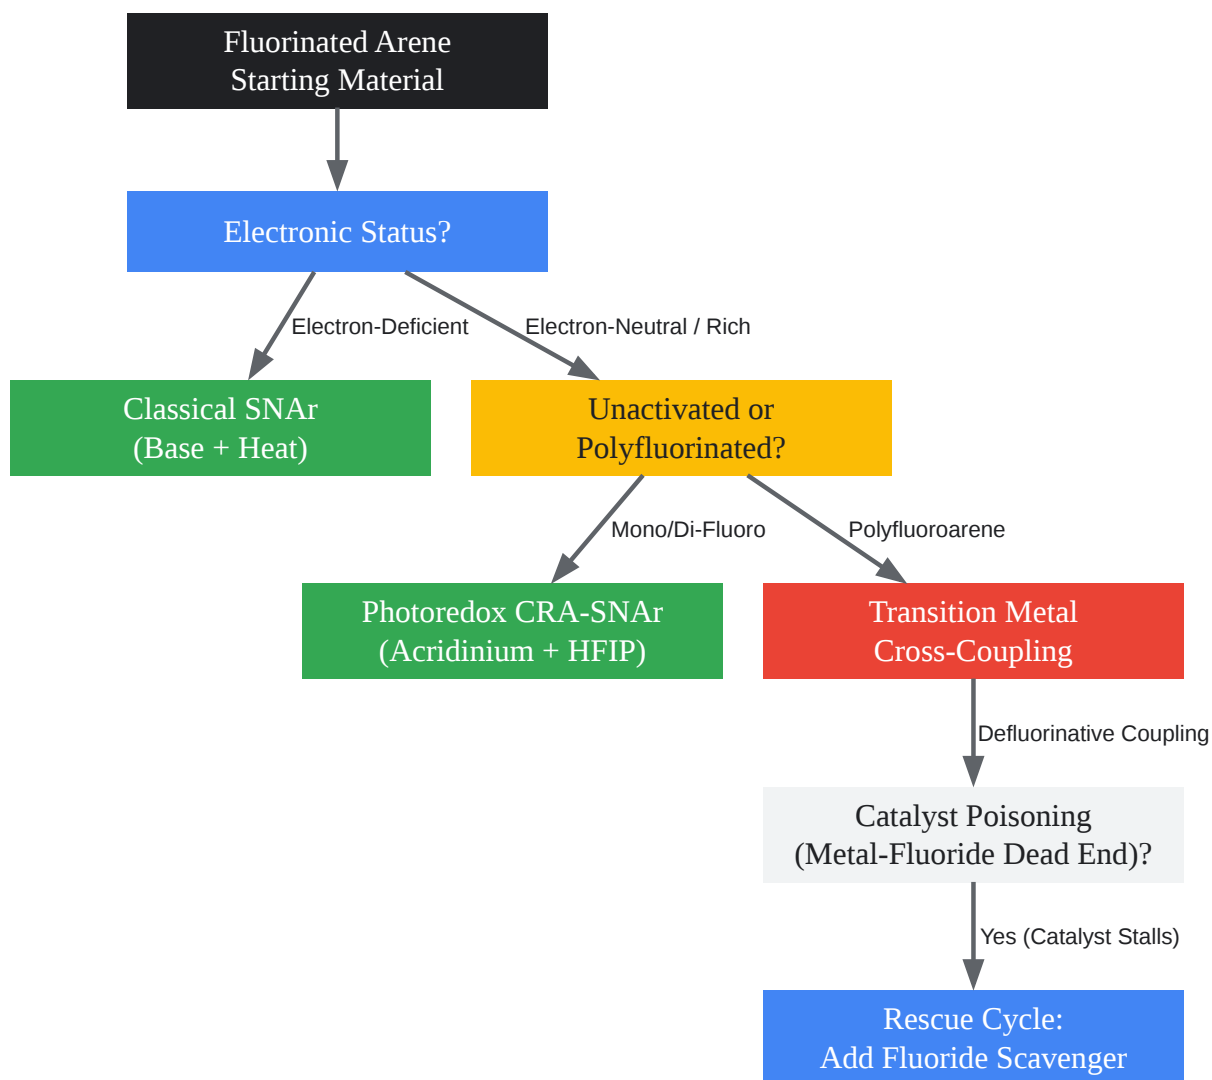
Fluorinated Arene
Starting Material

Electronic Status?

Electron-Deficient

Electron-Neutral / Rich

Classical SNAr
(Base + Heat)

Unactivated or
Polyfluorinated?

Mono/Di-Fluoro

Polyfluoroarene

Photoredox CRA-SNAr
(Acridinium + HFIP)

Transition Metal
Cross-Coupling

Defluorinative Coupling

Catalyst Poisoning
(Metal-Fluoride Dead End)?

Yes (Catalyst Stalls)

Rescue Cycle:
Add Fluoride Scavenger